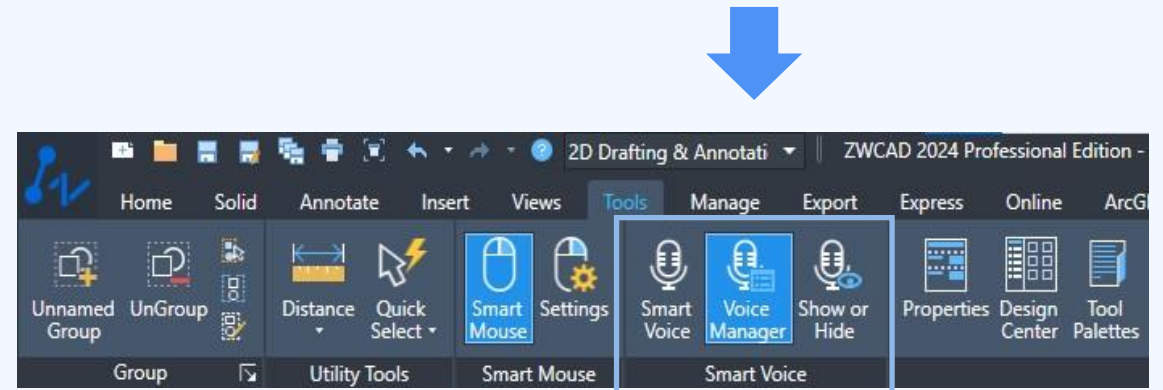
2D Drafting & Annotati
ZWCAD 2024 Professional Edition -

Home Solid Annotate Insert Views Tools Manage Export Express Online ArcGI

Unnamed Group
UnGroup
Distance
Quick Select
Smart Mouse
Settings
Smart Voice
Voice Manager
Show or Hide
Properties
Design Center
Tool Palettes

Group
Utility Tools
Smart Mouse
Smart Voice